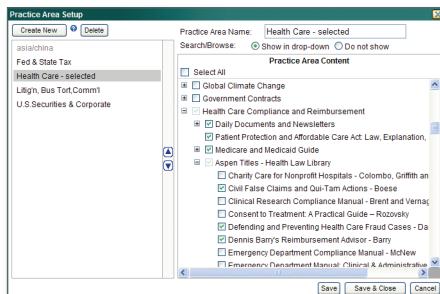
Practice Area Setup

Create New ? Delete

asia/china
Fed & State Tax
Health Care - selected
Litig'n, Bus Tort,Comm'l
U.S.Securities & Corporate

Practice Area Name: Health Care - selected

Search/Browse: Show in drop-down Do not show

Practice Area Content

Select All
Global Climate Change
Government Contracts
Health Care Compliance and Reimbursement
Daily Documents and Newsletters
Patient Protection and Affordable Care Act: Law, Explanation,
Medicare and Medicaid Guide
Aspen Titles - Health Law Library
Charity Care for Nonprofit Hospitals - Colombo, Griffith an
Civil False Claims and Qui-Tam Actions - Boese
Clinical Research Compliance Manual - Brent and Vernag
Consent to Treatment: A Practical Guide – Rozovsky
Defending and Preventing Health Care Fraud Cases - Da
Dennis Barry's Reimbursement Advisor - Barry
Emergency Department Compliance Manual - McNew
Emergency Department Manual: Clinical & Administrative

Save Save & Close Cancel